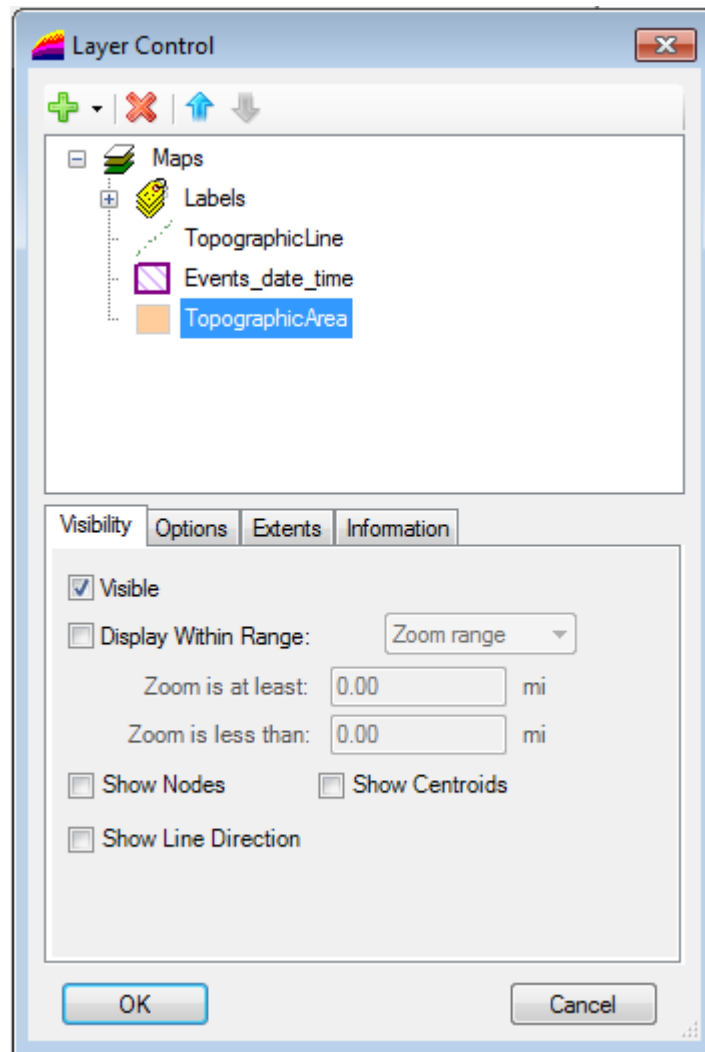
Layer Control

Maps
Labels
TopographicLine
Events_date_time
TopographicArea

Visibility | Options | Extents | Information

Visible
Display Within Range: Zoom range
Zoom is at least: 0.00 mi
Zoom is less than: 0.00 mi
Show Nodes
Show Centroids
Show Line Direction

OK
Cancel